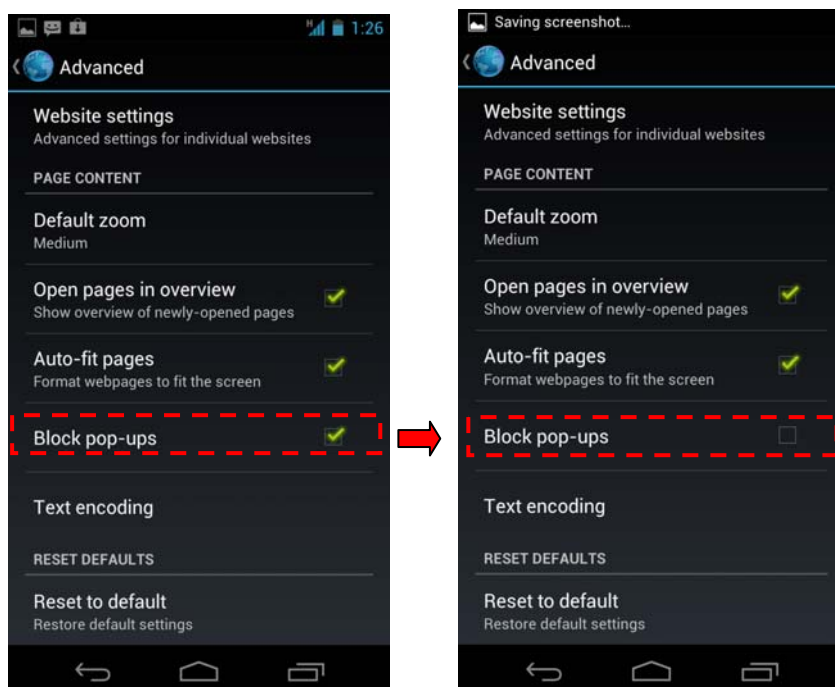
1:26

Advanced

Website settings
Advanced settings for individual websites

PAGE CONTENT

Default zoom
Medium

Open pages in overview
Show overview of newly-opened pages

Auto-fit pages
Format webpages to fit the screen

Block pop-ups

Text encoding

RESET DEFAULTS

Reset to default
Restore default settings

Saving screenshot...

Advanced

Website settings
Advanced settings for individual websites

PAGE CONTENT

Default zoom
Medium

Open pages in overview
Show overview of newly-opened pages

Auto-fit pages
Format webpages to fit the screen

Block pop-ups

Text encoding

RESET DEFAULTS

Reset to default
Restore default settings